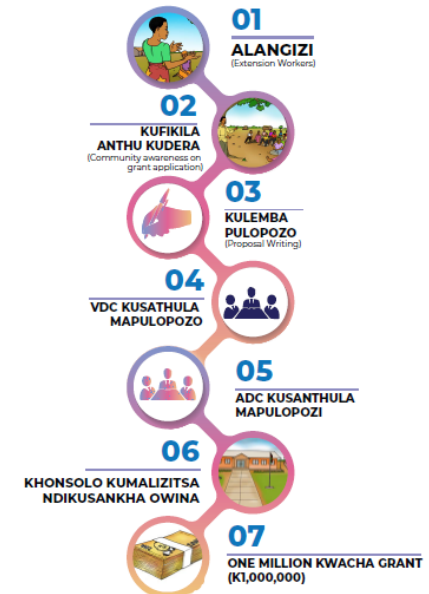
01
ALANGIZI
(Extension Workers)

02
KUFIKILA ANTHU KUDERA
(Community awareness on grant application)

03
KULEMBA PULOPOZO
(Proposal Writing)

04
VDC KUSATHULA MAPULOPOZO

05
ADC KUSANTHULA MAPULOPOZI

06
KHONSOLO KUMALIZITSA NDIKUSANKHA OWINA

07
ONE MILLION KWACHA GRANT (K1,000,000)